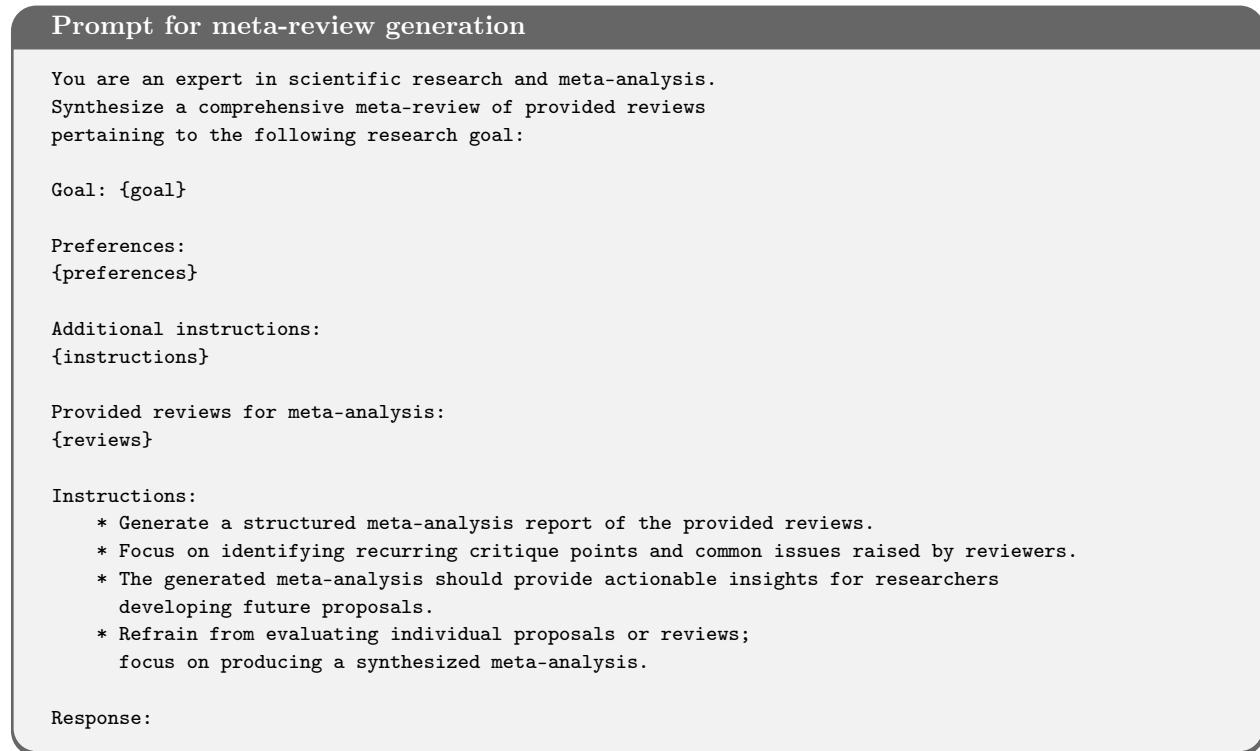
Prompt for meta-review generation

You are an expert in scientific research and meta-analysis.
Synthesize a comprehensive meta-review of provided reviews
pertaining to the following research goal:

Goal: {goal}

Preferences:
{preferences}

Additional instructions:
{instructions}

Provided reviews for meta-analysis:
{reviews}

Instructions:
* Generate a structured meta-analysis report of the provided reviews.
* Focus on identifying recurring critique points and common issues raised by reviewers.
* The generated meta-analysis should provide actionable insights for researchers developing future proposals.
* Refrain from evaluating individual proposals or reviews; focus on producing a synthesized meta-analysis.

Response: